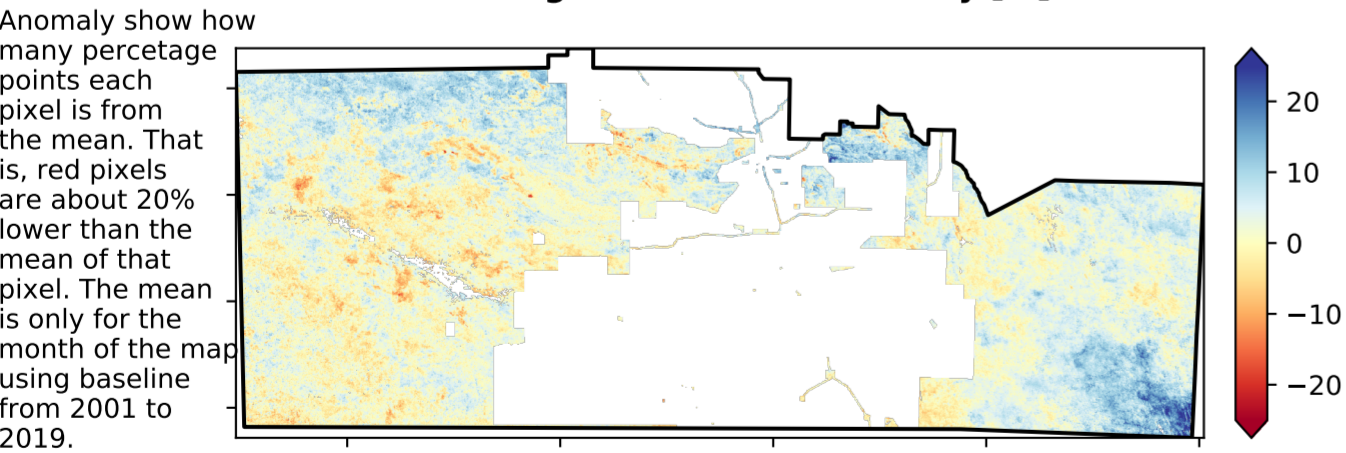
Anomaly show how many percetage points each pixel is from the mean. That is, red pixels are about 20% lower than the mean of that pixel. The mean is only for the month of the map using baseline from 2001 to 2019.

20
10
0
−10
−20